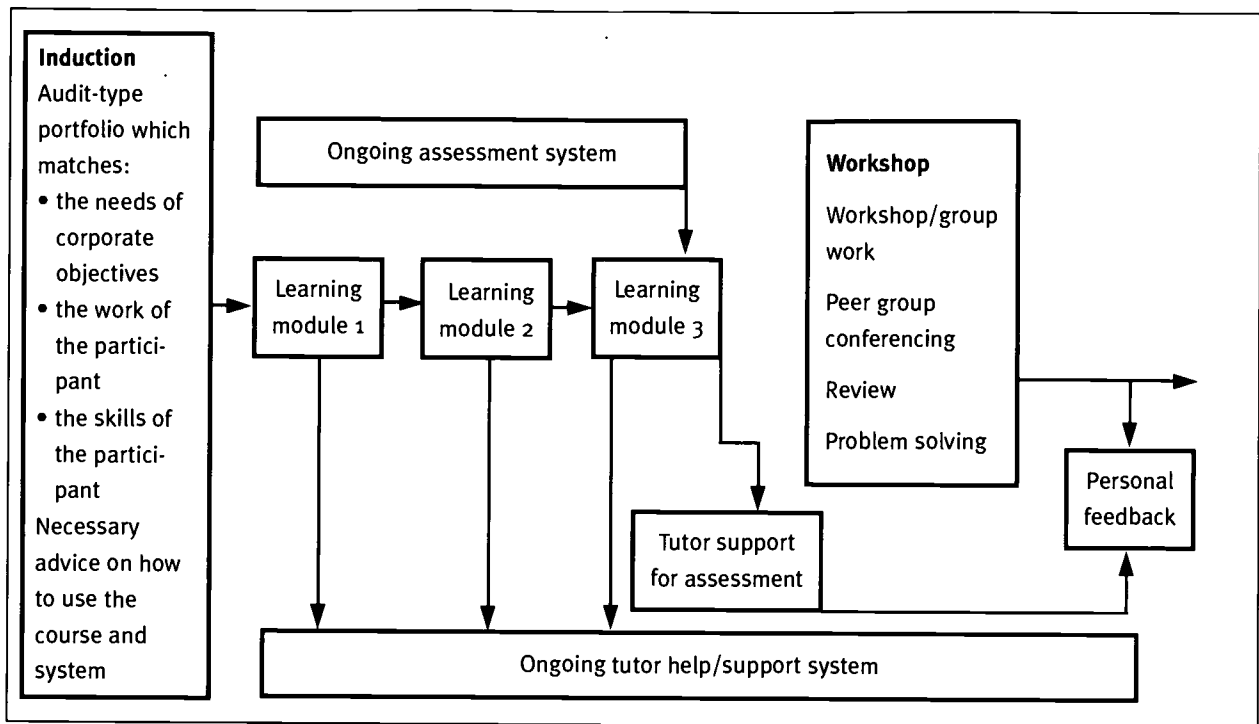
**Induction**
Audit-type portfolio which matches:
• the needs of corporate objectives
• the work of the participant
• the skills of the participant
Necessary advice on how to use the course and system

Ongoing assessment system

Learning module 1

Learning module 2

Learning module 3

**Workshop**
Workshop/group work
Peer group conferencing
Review
Problem solving

Tutor support for assessment

Personal feedback

Ongoing tutor help/support system